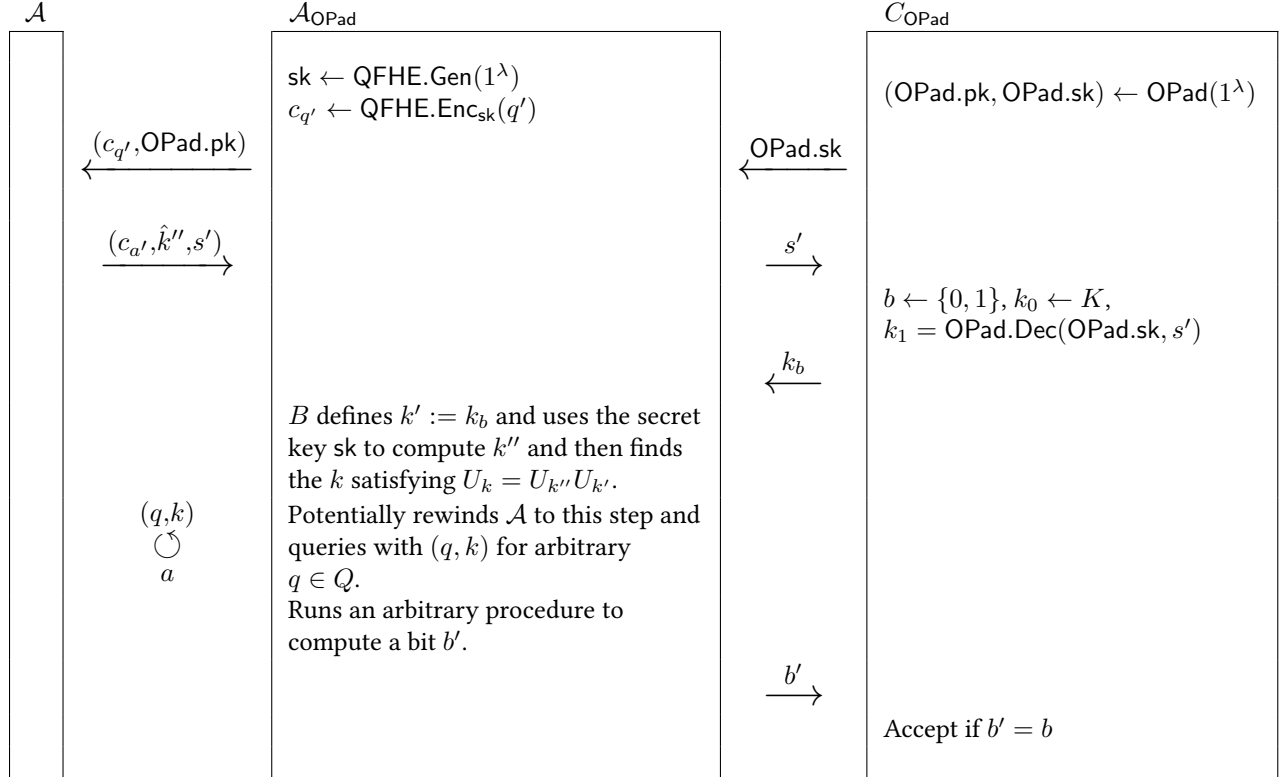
$\mathcal{A}$

$\mathcal{A}_{\mathsf{OPad}}$

$C_{\mathsf{OPad}}$

$\mathsf{sk} \leftarrow \mathsf{QFHE.Gen}(1^\lambda)$
$c_{q'} \leftarrow \mathsf{QFHE.Enc}_{\mathsf{sk}}(q')$

$(\mathsf{OPad.pk}, \mathsf{OPad.sk}) \leftarrow \mathsf{OPad}(1^\lambda)$

$\xleftarrow{(c_{q'}, \mathsf{OPad.pk})}$

$\xleftarrow{\mathsf{OPad.sk}}$

$\xrightarrow{(c_{a'}, \hat{k}'', s')}$

$\xrightarrow{s'}$

$b \leftarrow \{0,1\}, k_0 \leftarrow K,$
$k_1 = \mathsf{OPad.Dec}(\mathsf{OPad.sk}, s')$

$\xleftarrow{k_b}$

$B$ defines $k' := k_b$ and uses the secret key $\mathsf{sk}$ to compute $k''$ and then finds the $k$ satisfying $U_k = U_{k''} U_{k'}$.

$(q,k)$
$a$

Potentially rewinds $\mathcal{A}$ to this step and queries with $(q,k)$ for arbitrary $q \in Q$.
Runs an arbitrary procedure to compute a bit $b'$.

$\xrightarrow{b'}$

Accept if $b' = b$